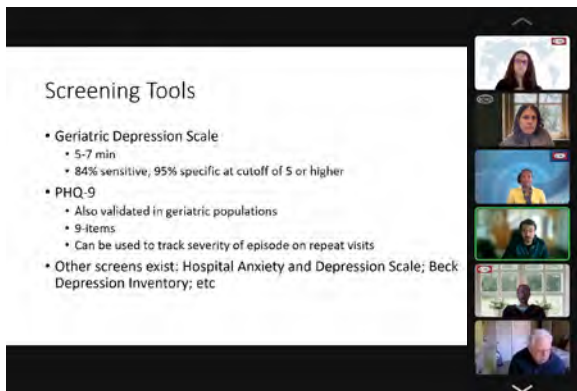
Screening Tools

• Geriatric Depression Scale
 • 5-7 min
 • 84% sensitive, 95% specific at cutoff of 5 or higher
• PHQ-9
 • Also validated in geriatric populations
 • 9-items
 • Can be used to track severity of episode on repeat visits
• Other screens exist: Hospital Anxiety and Depression Scale; Beck Depression Inventory; etc